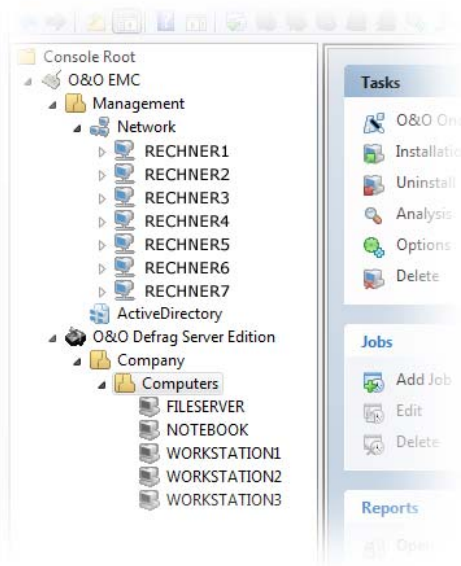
Console Root
O&O EMC
Management
Network
RECHNER1
RECHNER2
RECHNER3
RECHNER4
RECHNER5
RECHNER6
RECHNER7
ActiveDirectory
O&O Defrag Server Edition
Company
Computers
FILESERVER
NOTEBOOK
WORKSTATION1
WORKSTATION2
WORKSTATION3

Tasks
O&O On
Installatio
Uninstall
Analysis
Options
Delete

Jobs
Add Job
Edit
Delete

Reports
Open